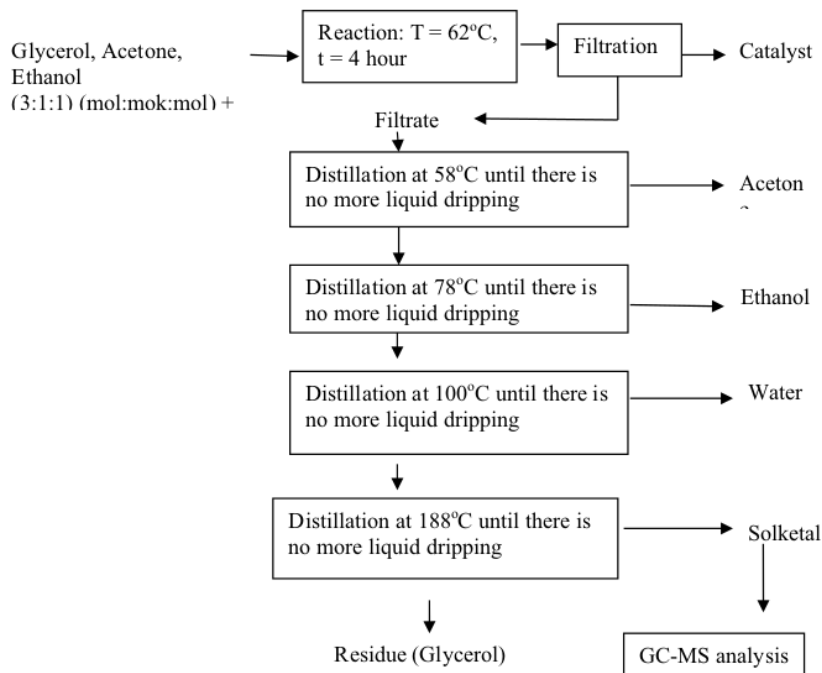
Glycerol, Acetone, Ethanol (3:1:1) (mol:mok:mol) +

Reaction: T = 62$^o$C, t = 4 hour

Filtration

Catalyst

Filtrate

Distillation at 58$^o$C until there is no more liquid dripping

Aceton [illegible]

Distillation at 78$^o$C until there is no more liquid dripping

Ethanol

Distillation at 100$^o$C until there is no more liquid dripping

Water

Distillation at 188$^o$C until there is no more liquid dripping

Solketal

Residue (Glycerol)

GC-MS analysis